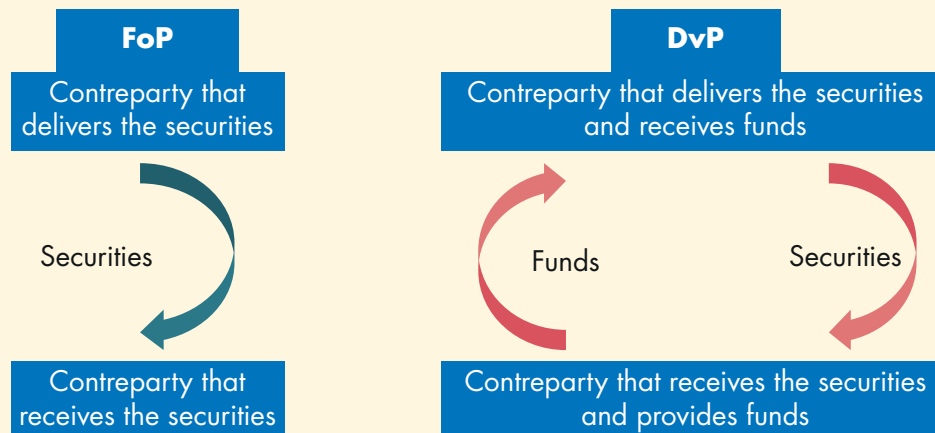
FoP

Contreparty that delivers the securities

Securities

Contreparty that receives the securities

DvP

Contreparty that delivers the securities and receives funds

Funds

Securities

Contreparty that receives the securities and provides funds